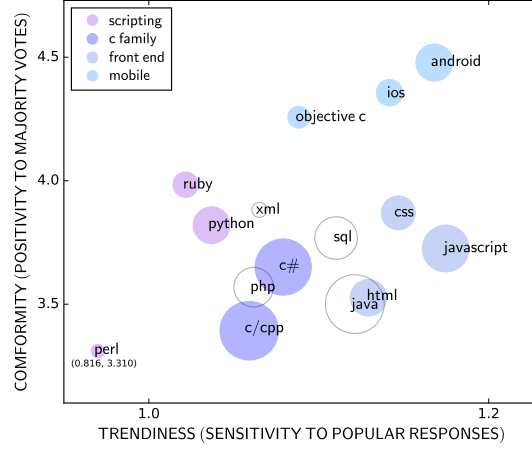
scripting
c family
front end
mobile

COMFORMITY (POSITIVITY TO MAJORITY VOTES)

4.5
4.0
3.5

android
ios
objective c
ruby
xml
python
css
sql
javascript
c#
php
html
java
c/cpp
perl
(0.816, 3.310)

1.0
1.2

TRENDINESS (SENSITIVITY TO POPULAR RESPONSES)